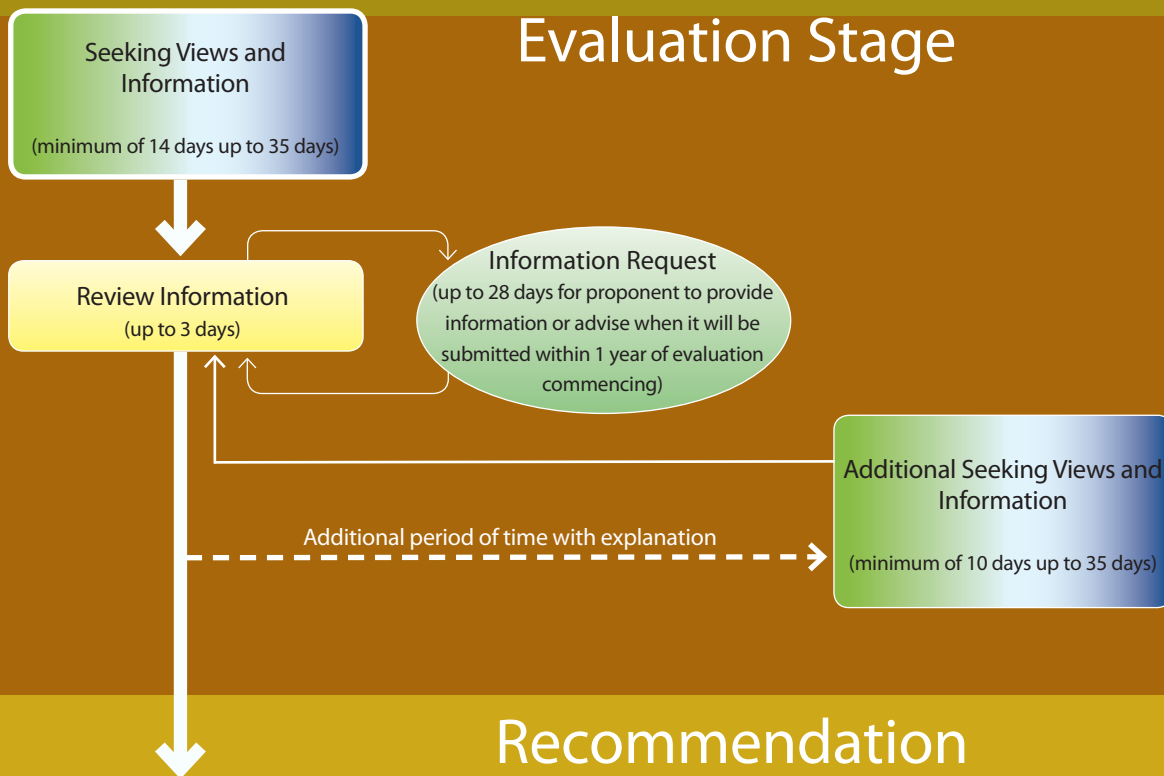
Evaluation Stage

Seeking Views and Information

(minimum of 14 days up to 35 days)

Review Information

(up to 3 days)

Information Request

(up to 28 days for proponent to provide information or advise when it will be submitted within 1 year of evaluation commencing)

Additional Seeking Views and Information

(minimum of 10 days up to 35 days)

Additional period of time with explanation

Recommendation